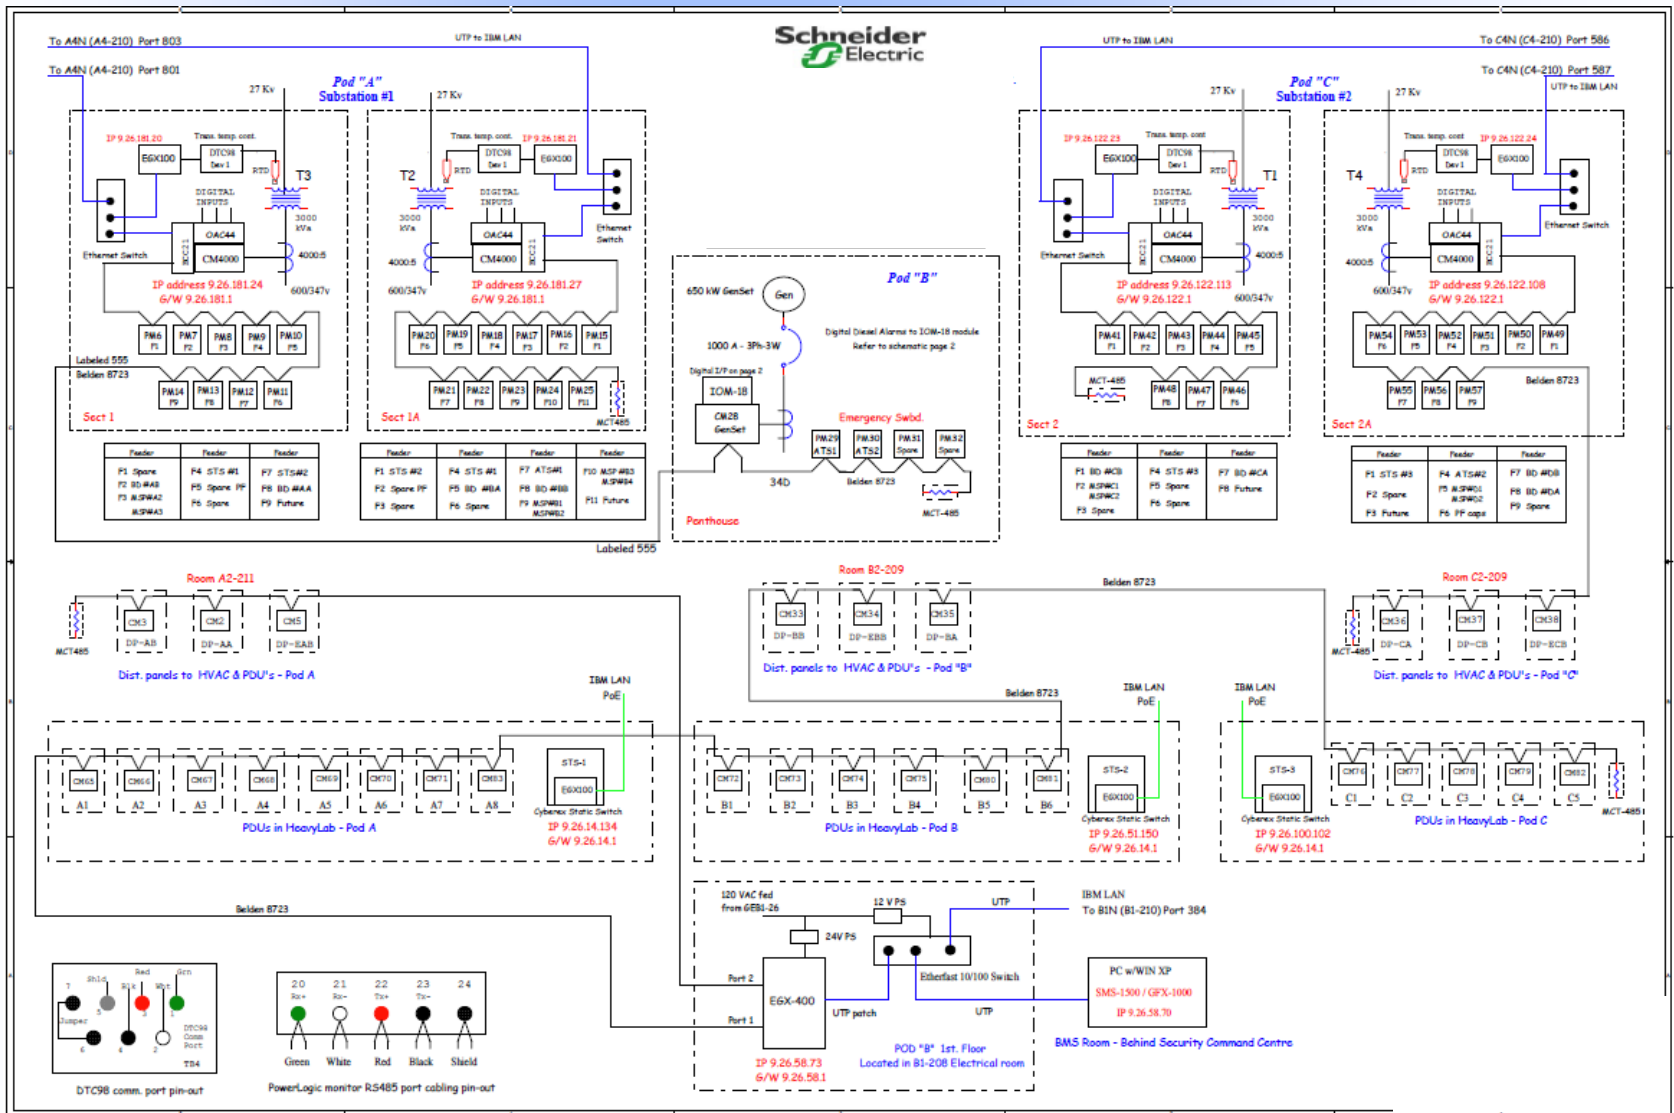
Schneider Electric

To A4N (A4-210) Port 803
To A4N (A4-210) Port 801
UTP to IBM LAN
Pod "A"
Substation #1
27 Kv
27 Kv
IP 9.26.181.20
Trans. temp. cont.
DTC98 Dev 1
EGX100
RTD
T3
DIGITAL INPUTS
3000 kVa
OAC44
CM4000
BCC21
4000:5
Ethernet Switch
IP address 9.26.181.24
G/W 9.26.181.1
600/347v
PM6 F1
PM7 F2
PM8 F3
PM9 F4
PM10 F5
Labeled 555
Belden 8723
PM14 F9
PM13 F8
PM12 F7
PM11 F6
Sect 1

T2
Trans. temp. cont.
IP 9.26.181.21
DTC98 Dev 1
EGX100
RTD
DIGITAL INPUTS
3000 kVa
OAC44
CM4000
BCC21
Ethernet Switch
4000:5
600/347v
IP address 9.26.181.27
G/W 9.26.181.1
PM20 F6
PM19 F5
PM18 F4
PM17 F3
PM16 F2
PM15 F1
PM21 F7
PM22 F8
PM23 F9
PM24 F10
PM25 F11
MCT485
Sect 1A

| Feeder | Feeder | Feeder |
|---|---|---|
| F1 Spare<br>F2 BD #AB<br>F3 MSP#A2 MSP#A3 | F4 STS #1<br>F5 Spare PF<br>F6 Spare | F7 STS#2<br>F8 BD #AA<br>F9 Future |

| Feeder | Feeder | Feeder | Feeder |
|---|---|---|---|
| F1 STS #2<br>F2 Spare PF<br>F3 Spare | F4 STS #1<br>F5 BD #BA<br>F6 Spare | F7 ATS#1<br>F8 BD #BB<br>F9 MSP#B1 MSP#B2 | F10 MSP #B3 MSP#B4<br>F11 Future |

Labeled 555

Pod "B"
650 kW GenSet
Gen
1000 A - 3Ph-3W
Digital Diesel Alarms to IOM-18 module
Refer to schematic page 2
Digital I/P on page 2
IOM-18
CM28 GenSet
Emergency Swbd.
PM29 ATS1
PM30 ATS2
PM31 Spare
PM32 Spare
34D
Belden 8723
MCT-485
Penthouse

UTP to IBM LAN
To C4N (C4-210) Port 586
To C4N (C4-210) Port 587
UTP to IBM LAN
Pod "C"
Substation #2
27 Kv
27 Kv
IP 9.26.122.23
Trans. temp. cont.
DTC98 Dev 1
EGX100
RTD
T1
DIGITAL INPUTS
3000 kVa
OAC44
CM4000
BCC21
Ethernet Switch
4000:5
IP address 9.26.122.113
G/W 9.26.122.1
600/347v
PM41 F1
PM42 F2
PM43 F3
PM44 F4
PM45 F5
MCT-485
PM48 F8
PM47 F7
PM46 F6
Sect 2

T4
Trans. temp. cont
IP 9.26.122.24
DTC98 Dev 1
EGX100
RTD
DIGITAL INPUTS
3000 kVa
OAC44
CM4000
BCC21
Ethernet Switch
4000:5
600/347v
IP address 9.26.122.108
G/W 9.26.122.1
PM54 F6
PM53 F5
PM52 F4
PM51 F3
PM50 F2
PM49 F1
Belden 8723
PM55 F7
PM56 F8
PM57 F9
Sect 2A

| Feeder | Feeder | Feeder |
|---|---|---|
| F1 BD #CB<br>F2 MSP#C1 MSP#C2<br>F3 Spare | F4 STS #3<br>F5 Spare<br>F6 Spare | F7 BD #CA<br>F8 Future |

| Feeder | Feeder | Feeder |
|---|---|---|
| F1 STS #3<br>F2 Spare<br>F3 Future | F4 ATS#2<br>F5 MSP#D1 MSP#D2<br>F6 PF caps | F7 BD #DB<br>F8 BD #DA<br>F9 Spare |

Room A2-211
MCT485
CM3 DP-AB
CM2 DP-AA
CM5 DP-EAB
Dist. panels to HVAC & PDU's - Pod A

Room B2-209
CM33 DP-BB
CM34 DP-EBB
CM35 DP-BA
Dist. panels to HVAC & PDU's - Pod "B"
Belden 8723

Room C2-209
MCT-485
CM36 DP-CA
CM37 DP-CB
CM38 DP-ECB
Dist. panels to HVAC & PDU's - Pod "C"

IBM LAN
PoE
Belden 8723
IBM LAN
PoE
IBM LAN
PoE

CM65 A1
CM66 A2
CM67 A3
CM68 A4
CM69 A5
CM70 A6
CM71 A7
CM83 A8
STS-1
EGX100
Cyberex Static Switch
IP 9.26.14.134
G/W 9.26.14.1
PDUs in HeavyLab - Pod A

CM72 B1
CM73 B2
CM74 B3
CM75 B4
CM80 B5
CM81 B6
STS-2
EGX100
Cyberex Static Switch
IP 9.26.51.150
G/W 9.26.14.1
PDUs in HeavyLab - Pod B

STS-3
EGX100
Cyberex Static Switch
IP 9.26.100.102
G/W 9.26.14.1
CM76 C1
CM77 C2
CM78 C3
CM79 C4
CM82 C5
MCT-485
PDUs in HeavyLab - Pod C

Belden 8723

120 VAC fed from 6EB1-26
12 V PS
UTP
24V PS
Etherfast 10/100 Switch
Port 2
EGX-400
Port 1
UTP patch
UTP
IP 9.26.58.73
G/W 9.26.58.1
POD "B" 1st. Floor
Located in B1-208 Electrical room

IBM LAN
To B1N (B1-210) Port 384
PC w/WIN XP
SMS-1500 / GFX-1000
IP 9.26.58.70
BMS Room - Behind Security Command Centre

Shld Red Grn
7 Blk Wht
Jumper
5 3
6 4 2
DTC98 Comm Port
TB4
DTC98 comm. port pin-out

20 Rx+
21 Rx-
22 Tx+
23 Tx-
24
Green
White
Red
Black
Shield
PowerLogic monitor RS485 port cabling pin-out